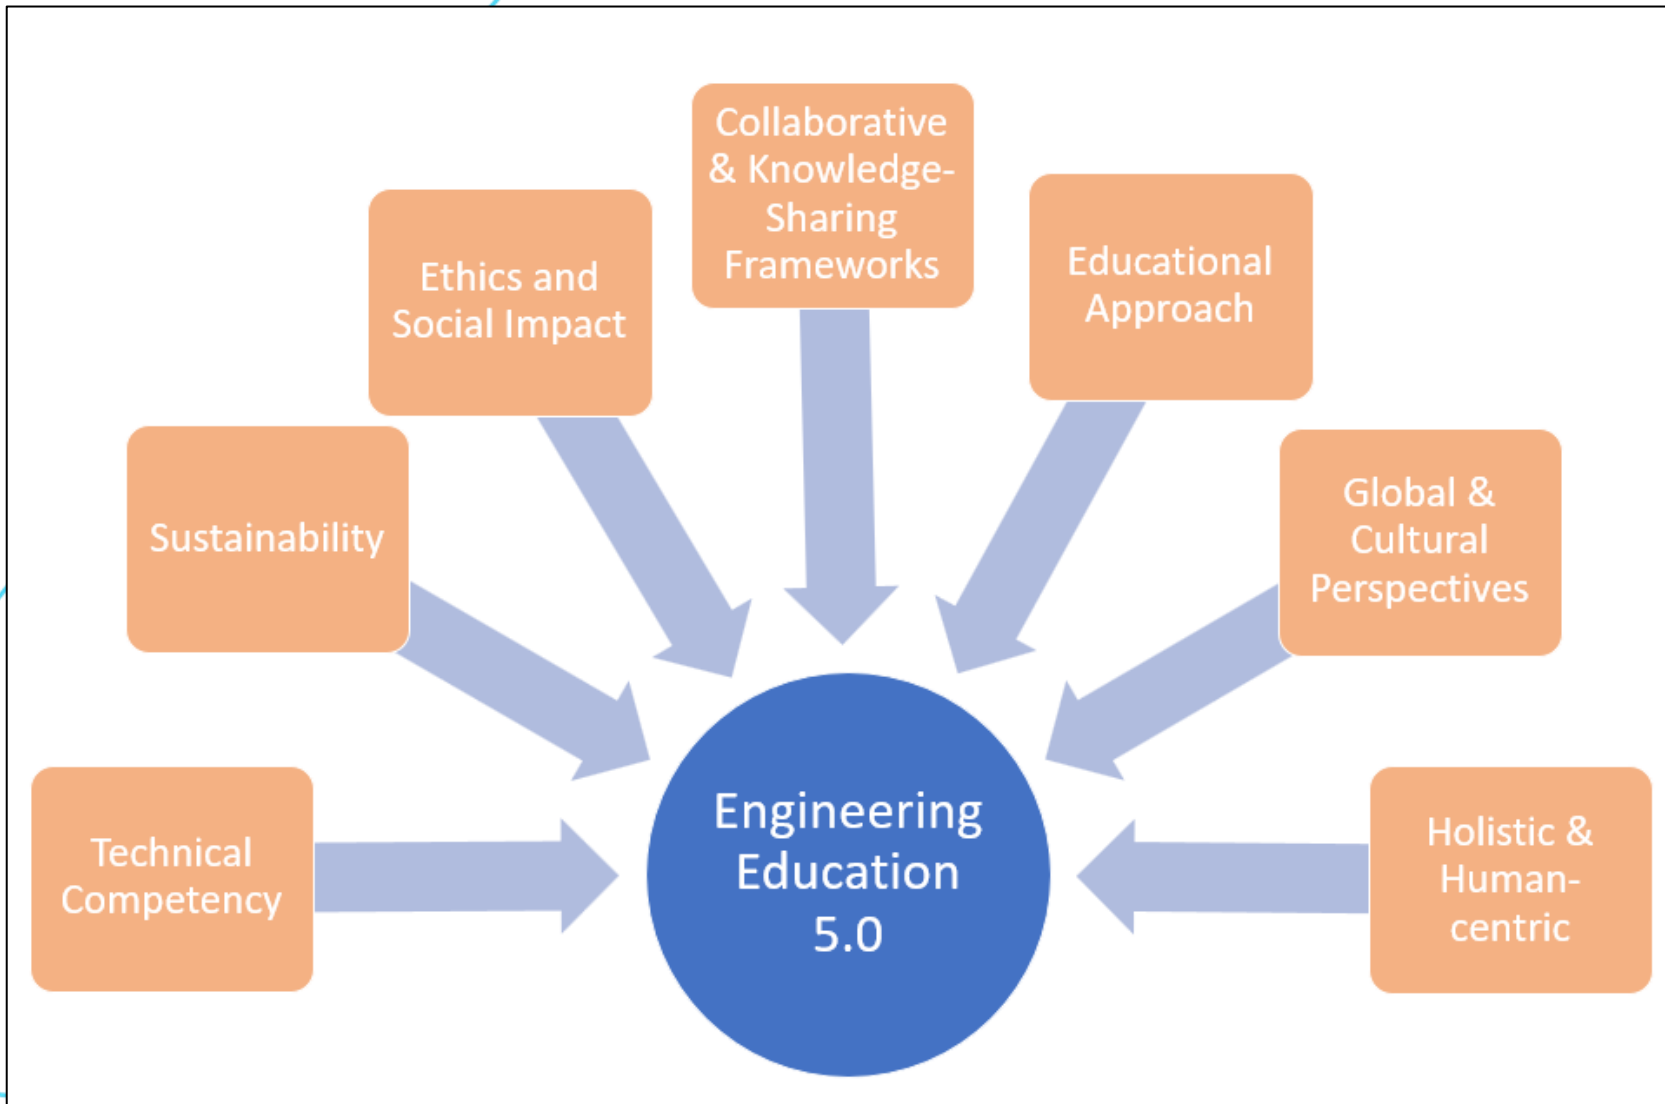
Collaborative & Knowledge-Sharing Frameworks

Ethics and Social Impact

Educational Approach

Sustainability

Global & Cultural Perspectives

Technical Competency

Engineering Education 5.0

Holistic & Human-centric